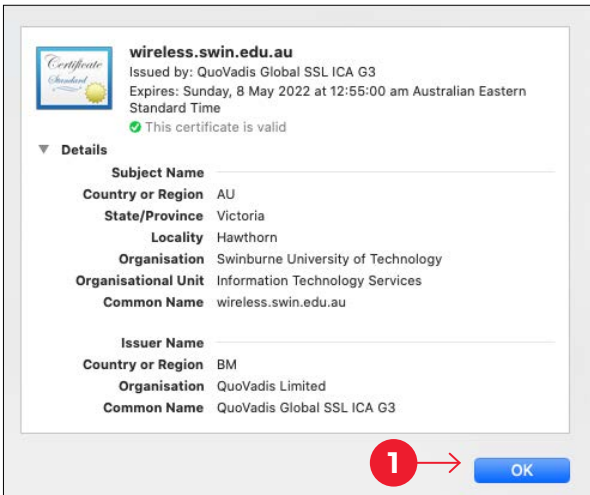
Certificate Standard

wireless.swin.edu.au
Issued by: QuoVadis Global SSL ICA G3
Expires: Sunday, 8 May 2022 at 12:55:00 am Australian Eastern Standard Time
This certificate is valid

Details

| | |
|---|---|
| Subject Name | |
| Country or Region | AU |
| State/Province | Victoria |
| Locality | Hawthorn |
| Organisation | Swinburne University of Technology |
| Organisational Unit | Information Technology Services |
| Common Name | wireless.swin.edu.au |
| Issuer Name | |
| Country or Region | BM |
| Organisation | QuoVadis Limited |
| Common Name | QuoVadis Global SSL ICA G3 |

1

OK